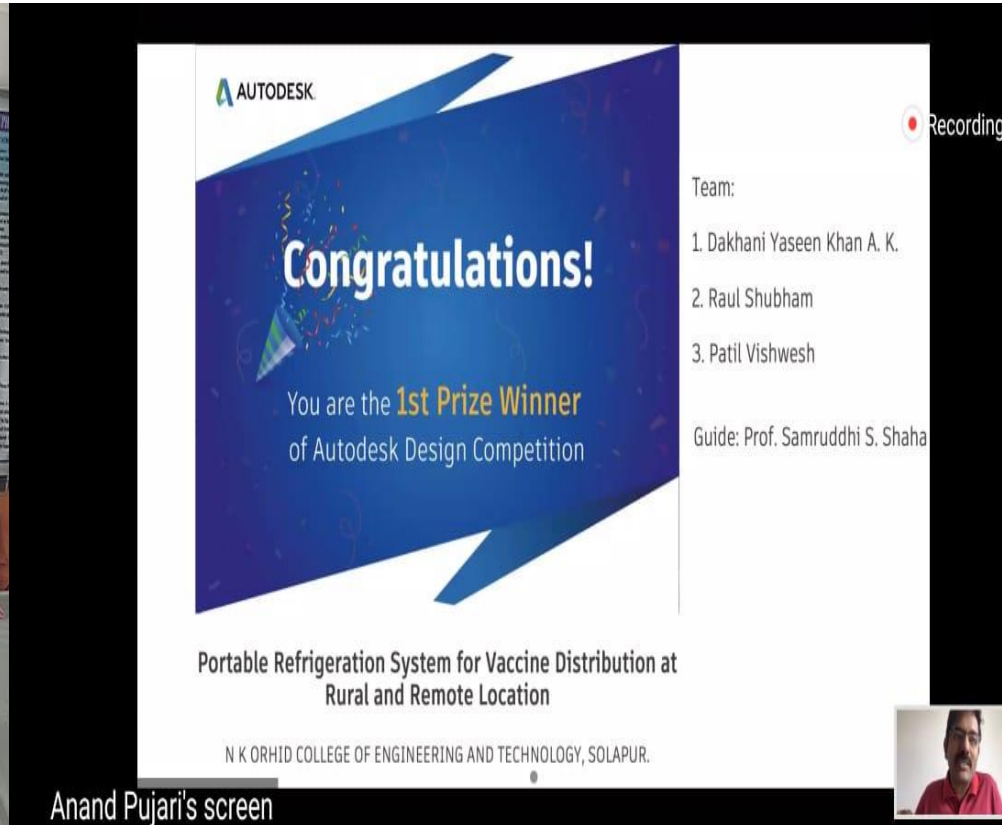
AUTODESK.

Congratulations!

You are the 1st Prize Winner of Autodesk Design Competition

Team:

1. Dakhani Yaseen Khan A. K.

2. Raul Shubham

3. Patil Vishwesh

Guide: Prof. Samruddhi S. Shaha

Recording

Portable Refrigeration System for Vaccine Distribution at Rural and Remote Location

N K ORHID COLLEGE OF ENGINEERING AND TECHNOLOGY, SOLAPUR.

Anand Pujari's screen